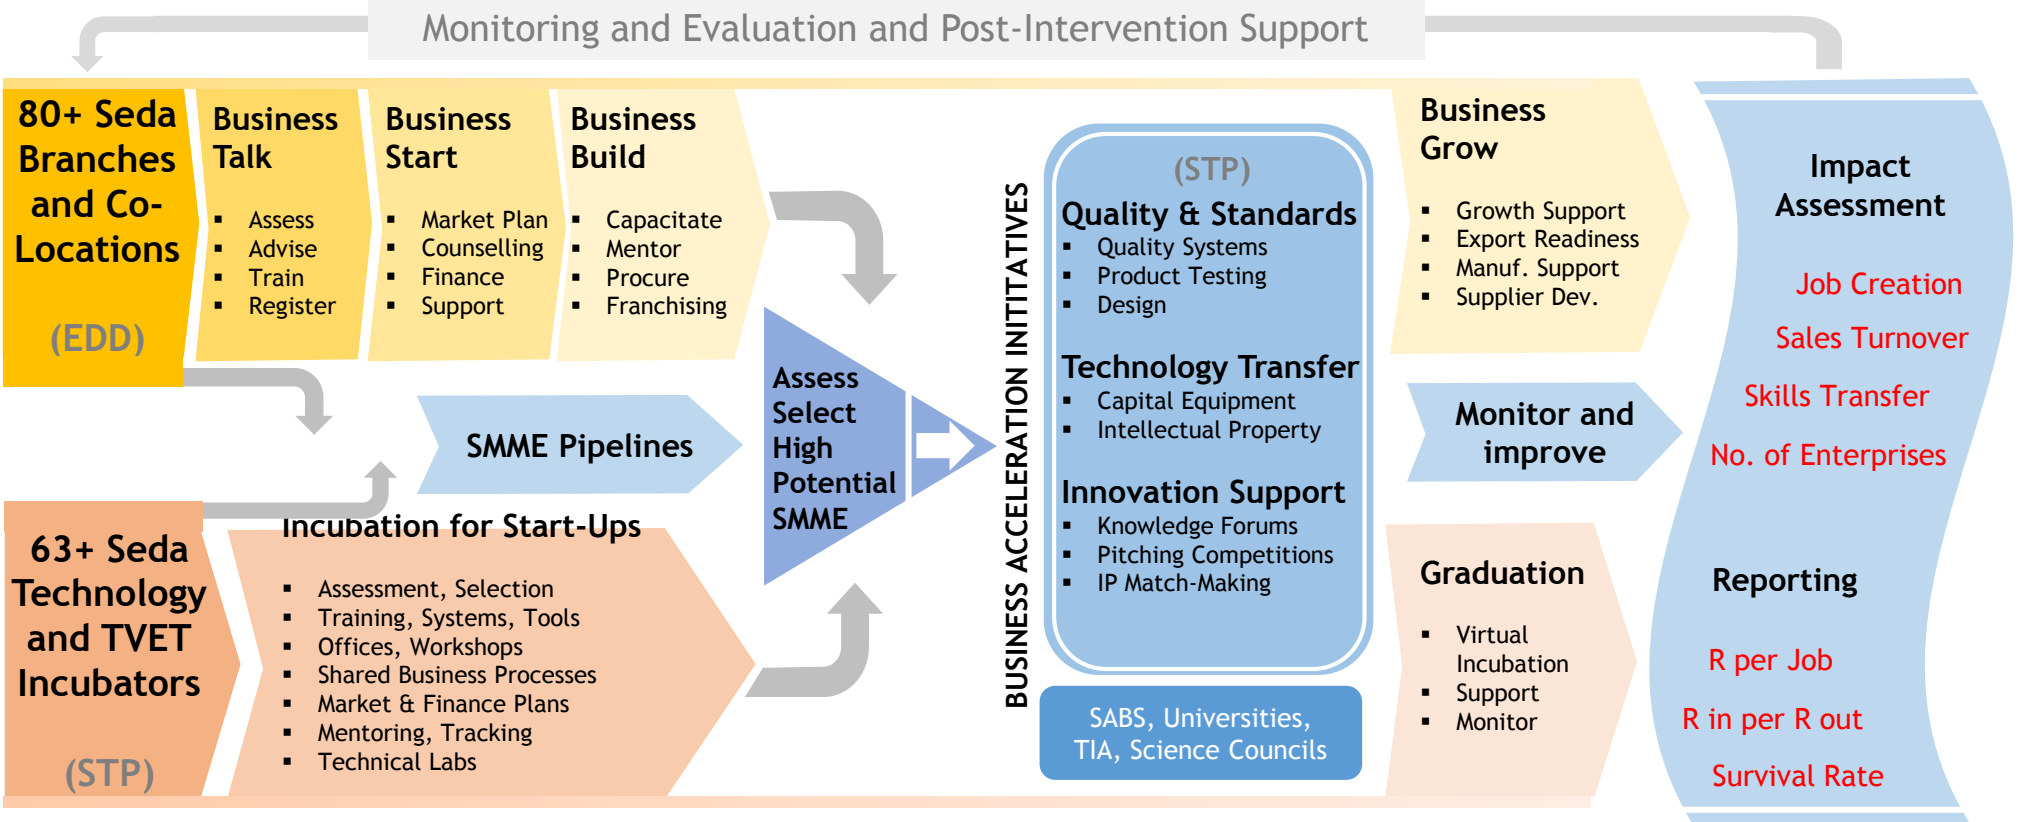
Monitoring and Evaluation and Post-Intervention Support

80+ Seda Branches and Co-Locations

(EDD)

Business Talk
- Assess
- Advise
- Train
- Register

Business Start
- Market Plan
- Counselling
- Finance
- Support

Business Build
- Capacitate
- Mentor
- Procure
- Franchising

SMME Pipelines

Assess Select High Potential SMME

63+ Seda Technology and TVET Incubators

(STP)

Incubation for Start-Ups
- Assessment, Selection
- Training, Systems, Tools
- Offices, Workshops
- Shared Business Processes
- Market & Finance Plans
- Mentoring, Tracking
- Technical Labs

BUSINESS ACCELERATION INITITATIVES

(STP)
Quality & Standards
- Quality Systems
- Product Testing
- Design

Technology Transfer
- Capital Equipment
- Intellectual Property

Innovation Support
- Knowledge Forums
- Pitching Competitions
- IP Match-Making

SABS, Universities, TIA, Science Councils

Business Grow
- Growth Support
- Export Readiness
- Manuf. Support
- Supplier Dev.

Monitor and improve

Graduation
- Virtual Incubation
- Support
- Monitor

Impact Assessment

Job Creation

Sales Turnover

Skills Transfer

No. of Enterprises

Reporting

R per Job

R in per R out

Survival Rate